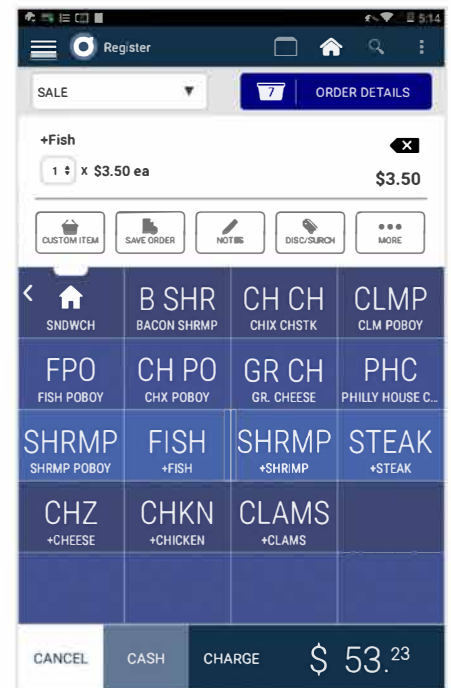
5:14

Register

SALE

7 ORDER DETAILS

+Fish

1 x $3.50 ea

$3.50

CUSTOM ITEM
SAVE ORDER
NOTES
DISC/SURCH
MORE

SNDWCH

B SHR
BACON SHRMP

CH CH
CHIX CHSTK

CLMP
CLM POBOY

FPO
FISH POBOY

CH PO
CHX POBOY

GR CH
GR. CHEESE

PHC
PHILLY HOUSE C...

SHRMP
SHRMP POBOY

FISH
+FISH

SHRMP
+SHRIMP

STEAK
+STEAK

CHZ
+CHEESE

CHKN
+CHICKEN

CLAMS
+CLAMS

CANCEL
CASH
CHARGE
$ 53.$^{23}$